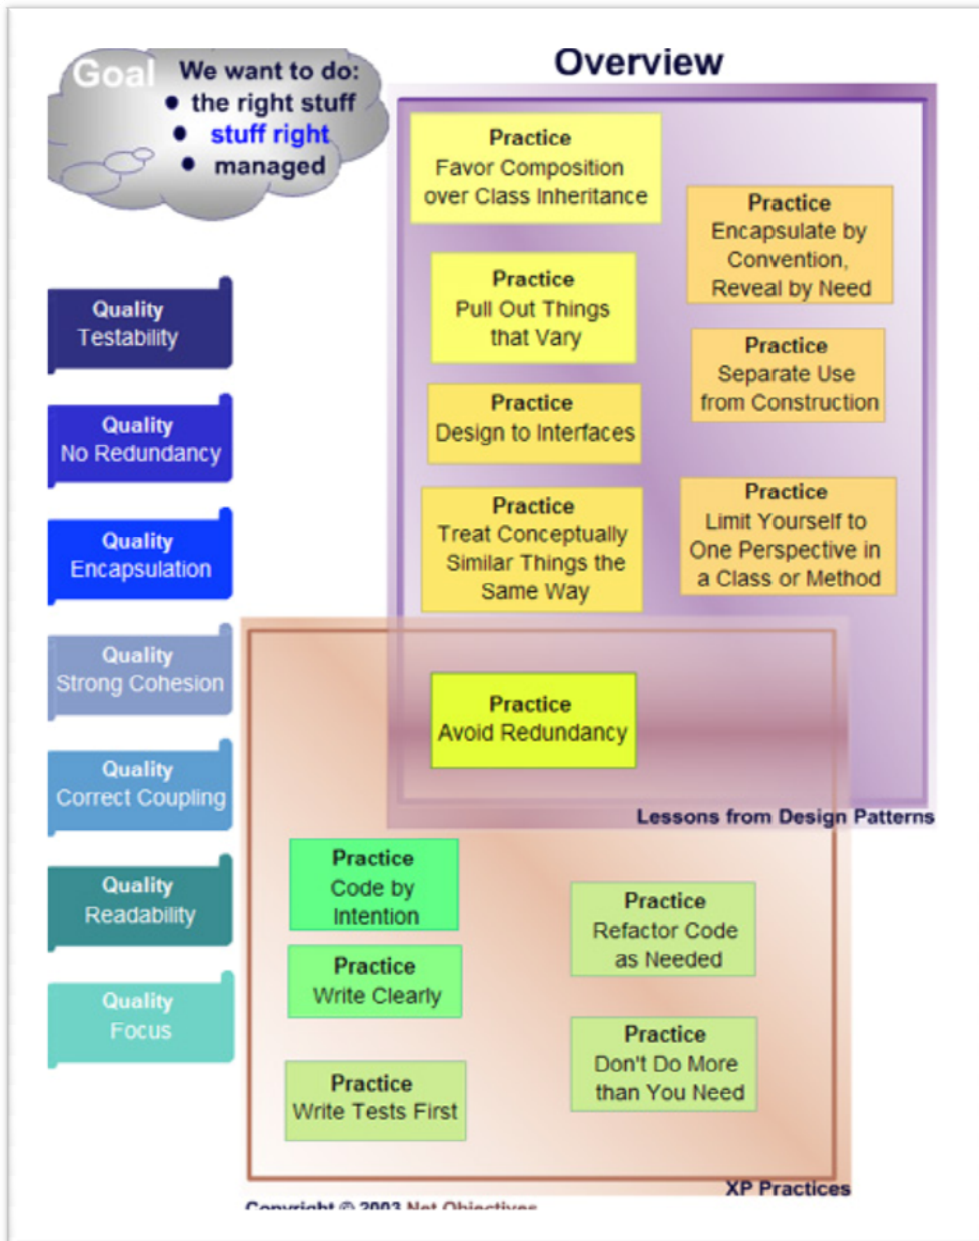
Goal We want to do:
- the right stuff
- stuff right
- managed

Overview

Quality
Testability

Quality
No Redundancy

Quality
Encapsulation

Quality
Strong Cohesion

Quality
Correct Coupling

Quality
Readability

Quality
Focus

Practice
Favor Composition over Class Inheritance

Practice
Encapsulate by Convention, Reveal by Need

Practice
Pull Out Things that Vary

Practice
Separate Use from Construction

Practice
Design to Interfaces

Practice
Treat Conceptually Similar Things the Same Way

Practice
Limit Yourself to One Perspective in a Class or Method

Practice
Avoid Redundancy

Lessons from Design Patterns

Practice
Code by Intention

Practice
Refactor Code as Needed

Practice
Write Clearly

Practice
Don't Do More than You Need

Practice
Write Tests First

XP Practices

Copyright © 2003 Net Objectives